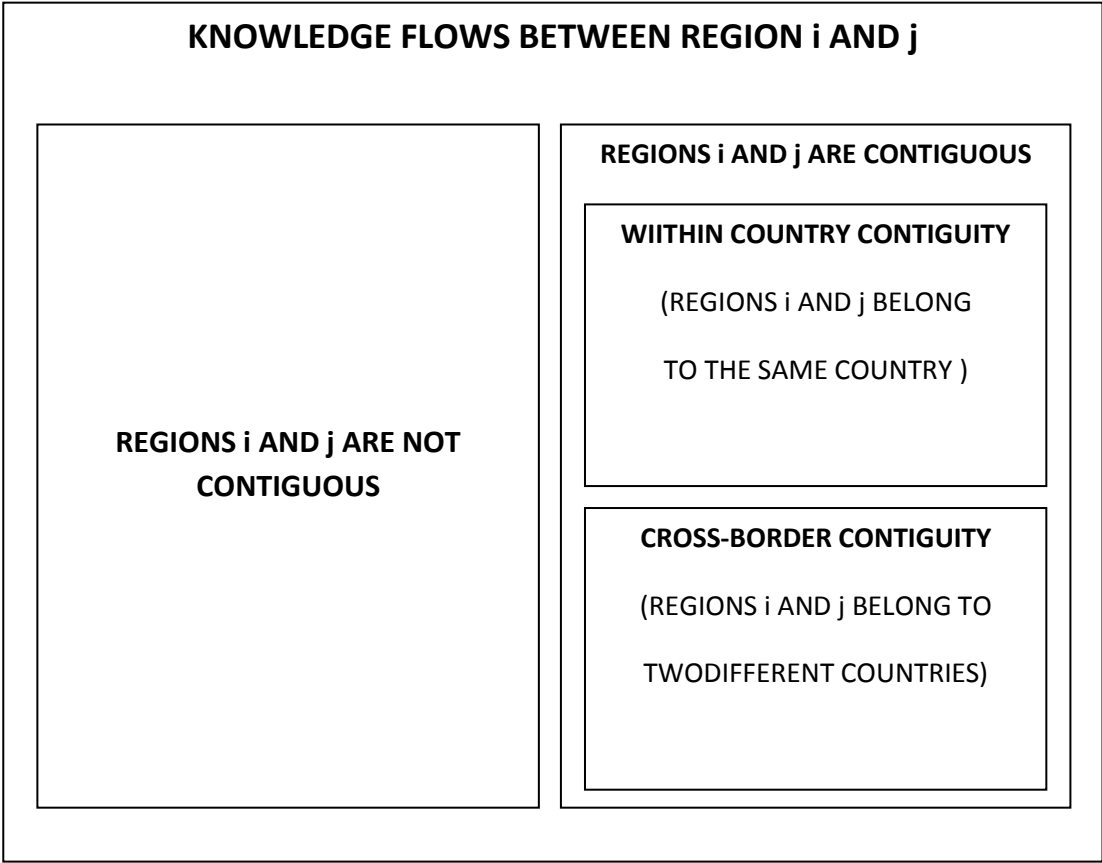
KNOWLEDGE FLOWS BETWEEN REGION i AND j

REGIONS i AND j ARE NOT CONTIGUOUS

REGIONS i AND j ARE CONTIGUOUS

WIITHIN COUNTRY CONTIGUITY

(REGIONS i AND j BELONG TO THE SAME COUNTRY )

CROSS-BORDER CONTIGUITY

(REGIONS i AND j BELONG TO TWODIFFERENT COUNTRIES)